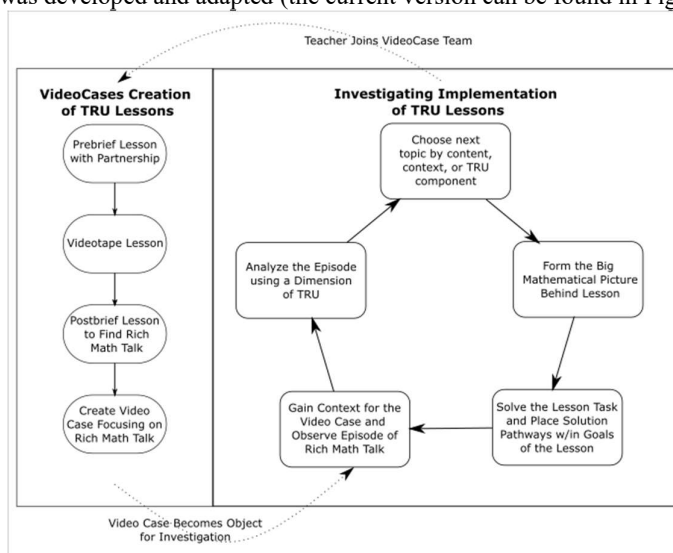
was developed and adapted (the current version can be found in Fig

Teacher Joins VideoCase Team

VideoCases Creation of TRU Lessons

Prebrief Lesson with Partnership

Videotape Lesson

Postbrief Lesson to Find Rich Math Talk

Create Video Case Focusing on Rich Math Talk

Investigating Implementation of TRU Lessons

Choose next topic by content, context, or TRU component

Form the Big Mathematical Picture Behind Lesson

Solve the Lesson Task and Place Solution Pathways w/in Goals of the Lesson

Gain Context for the Video Case and Observe Episode of Rich Math Talk

Analyze the Episode using a Dimension of TRU

Video Case Becomes Object for Investigation